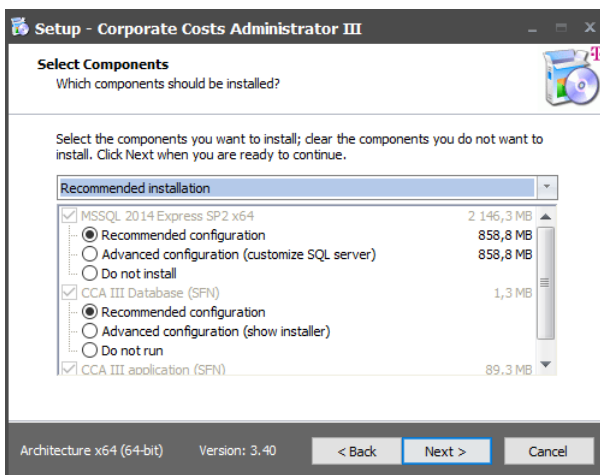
Setup - Corporate Costs Administrator III

Select Components
Which components should be installed?

Select the components you want to install; clear the components you do not want to install. Click Next when you are ready to continue.

Recommended installation

MSSQL 2014 Express SP2 x64 2 146,3 MB
Recommended configuration 858,8 MB
Advanced configuration (customize SQL server) 858,8 MB
Do not install
CCA III Database (SFN) 1,3 MB
Recommended configuration
Advanced configuration (show installer)
Do not run
CCA III application (SFN) 89,3 MB

Architecture x64 (64-bit) Version: 3.40 < Back Next > Cancel